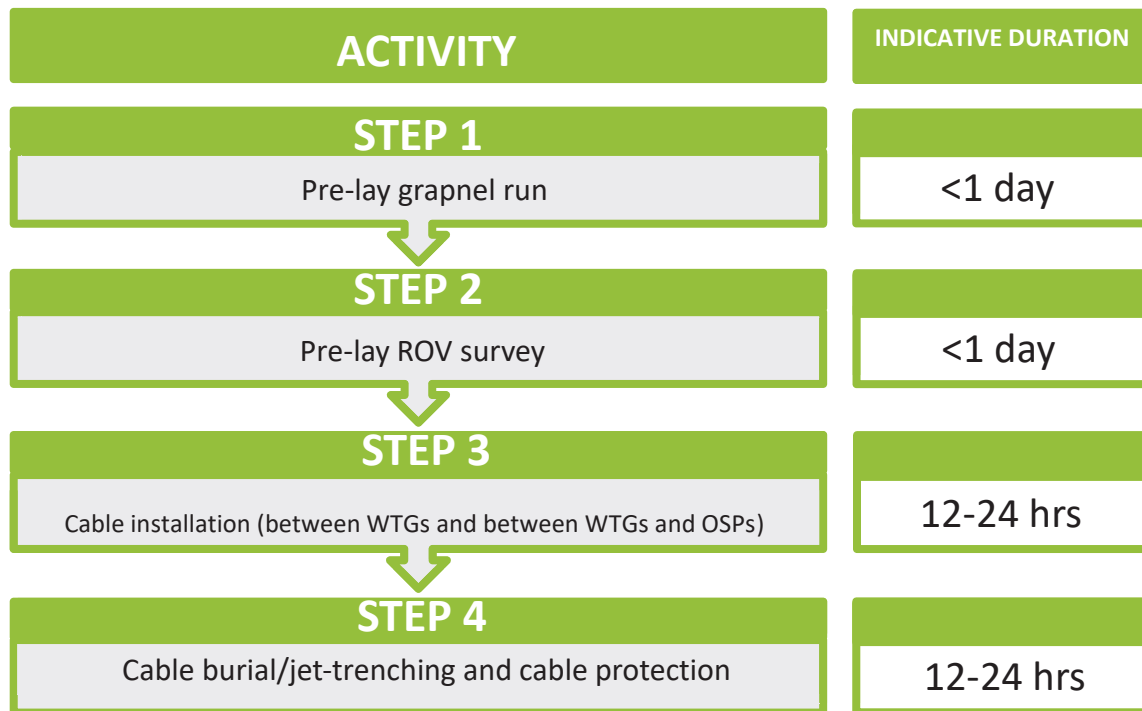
| ACTIVITY | INDICATIVE DURATION |
|---|---|
| STEP 1<br>Pre-lay grapnel run | <1 day |
| STEP 2<br>Pre-lay ROV survey | <1 day |
| STEP 3<br>Cable installation (between WTGs and between WTGs and OSPs) | 12-24 hrs |
| STEP 4<br>Cable burial/jet-trenching and cable protection | 12-24 hrs |